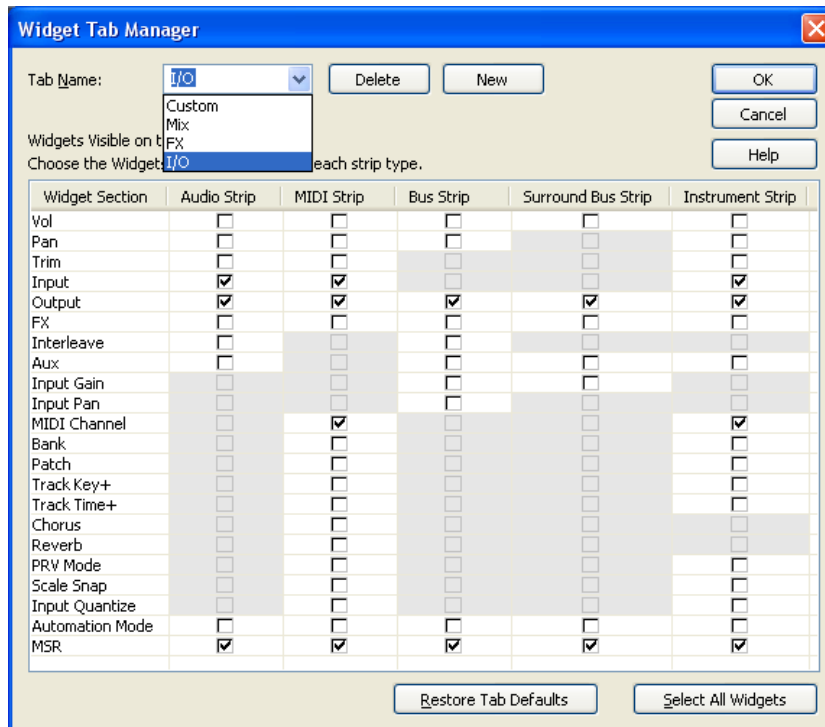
Widget Tab Manager

Tab Name: I/O

Delete New

OK

Cancel

Help

Custom
Mix
FX
I/O

Widgets Visible on t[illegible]
Choose the Widgets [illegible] each strip type.

| Widget Section | Audio Strip | MIDI Strip | Bus Strip | Surround Bus Strip | Instrument Strip |
|---|---|---|---|---|---|
| Vol | ☐ | ☐ | ☐ | ☐ | ☐ |
| Pan | ☐ | ☐ | ☐ | | ☐ |
| Trim | ☐ | ☐ | | | ☐ |
| Input | ☑ | ☑ | | | ☑ |
| Output | ☑ | ☑ | ☑ | ☑ | ☑ |
| FX | ☐ | ☐ | ☐ | ☐ | ☐ |
| Interleave | ☐ | | ☐ | | |
| Aux | ☐ | | ☐ | ☐ | ☐ |
| Input Gain | | | ☐ | ☐ | |
| Input Pan | | | ☐ | | |
| MIDI Channel | | ☑ | | | ☑ |
| Bank | | ☐ | | | ☐ |
| Patch | | ☐ | | | ☐ |
| Track Key+ | | ☐ | | | ☐ |
| Track Time+ | | ☐ | | | ☐ |
| Chorus | | ☐ | | | |
| Reverb | | ☐ | | | |
| PRV Mode | | ☐ | | | ☐ |
| Scale Snap | | ☐ | | | ☐ |
| Input Quantize | | ☐ | | | ☐ |
| Automation Mode | ☐ | ☐ | ☐ | ☐ | ☐ |
| MSR | ☑ | ☑ | ☑ | ☑ | ☑ |

Restore Tab Defaults Select All Widgets